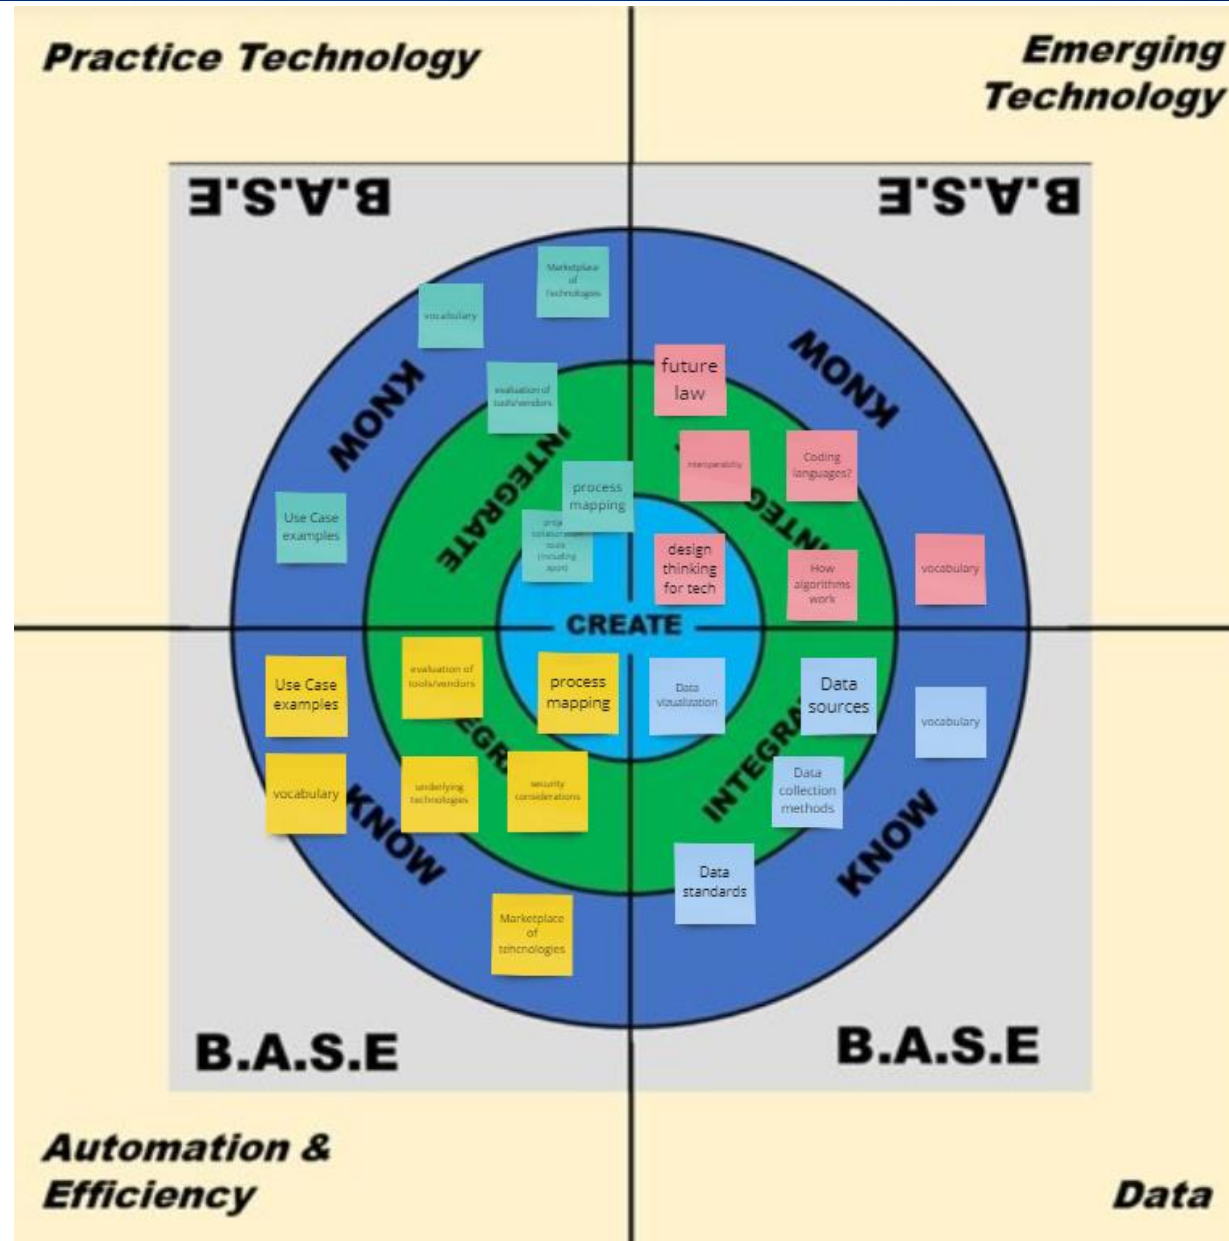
Practice Technology

Emerging Technology

B.A.S.E

B.A.S.E

Marketplace of technologies

vocabulary

KNOW

evaluation of tools/vendors

INTEGRATE

process mapping

proj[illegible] collabor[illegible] tools (including apps)

Use Case examples

future law

KNOW

Interoperability

Coding languages?

INTE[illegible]

design thinking for tech

How algorithms work

vocabulary

CREATE

evaluation of tools/vendors

Use Case examples

process mapping

Data visualization

Data sources

vocabulary

vocabulary

INTEGR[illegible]

underlying technologies

security considerations

INTEGRA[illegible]

Data collection methods

KNOW

KNOW

Data standards

Marketplace of tehcnologies

B.A.S.E

B.A.S.E

Automation & Efficiency

Data